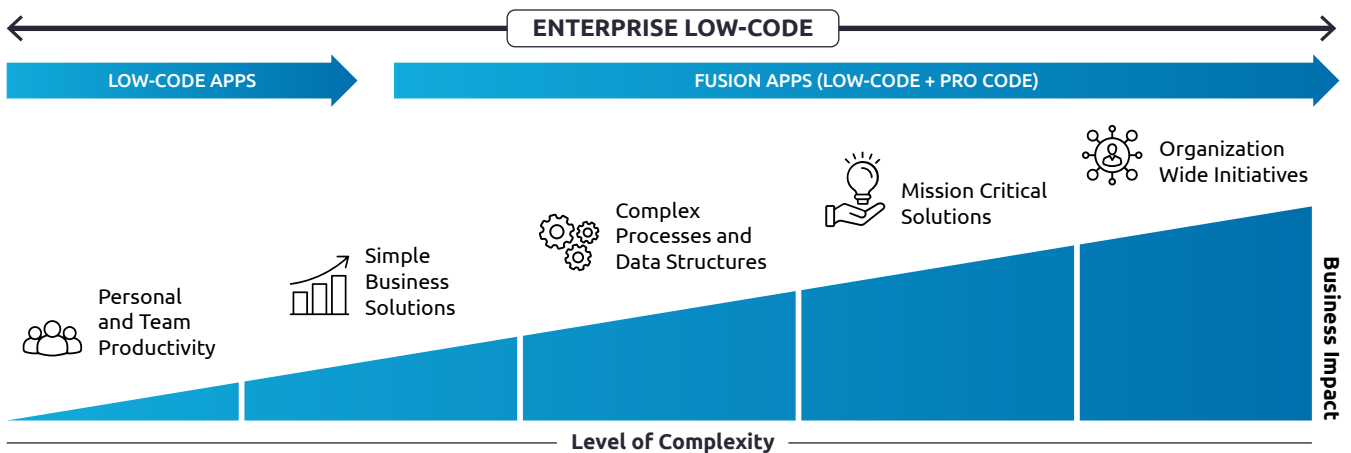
ENTERPRISE LOW-CODE

LOW-CODE APPS

FUSION APPS (LOW-CODE + PRO CODE)

Personal and Team Productivity

Simple Business Solutions

Complex Processes and Data Structures

Mission Critical Solutions

Organization Wide Initiatives

Business Impact

Level of Complexity